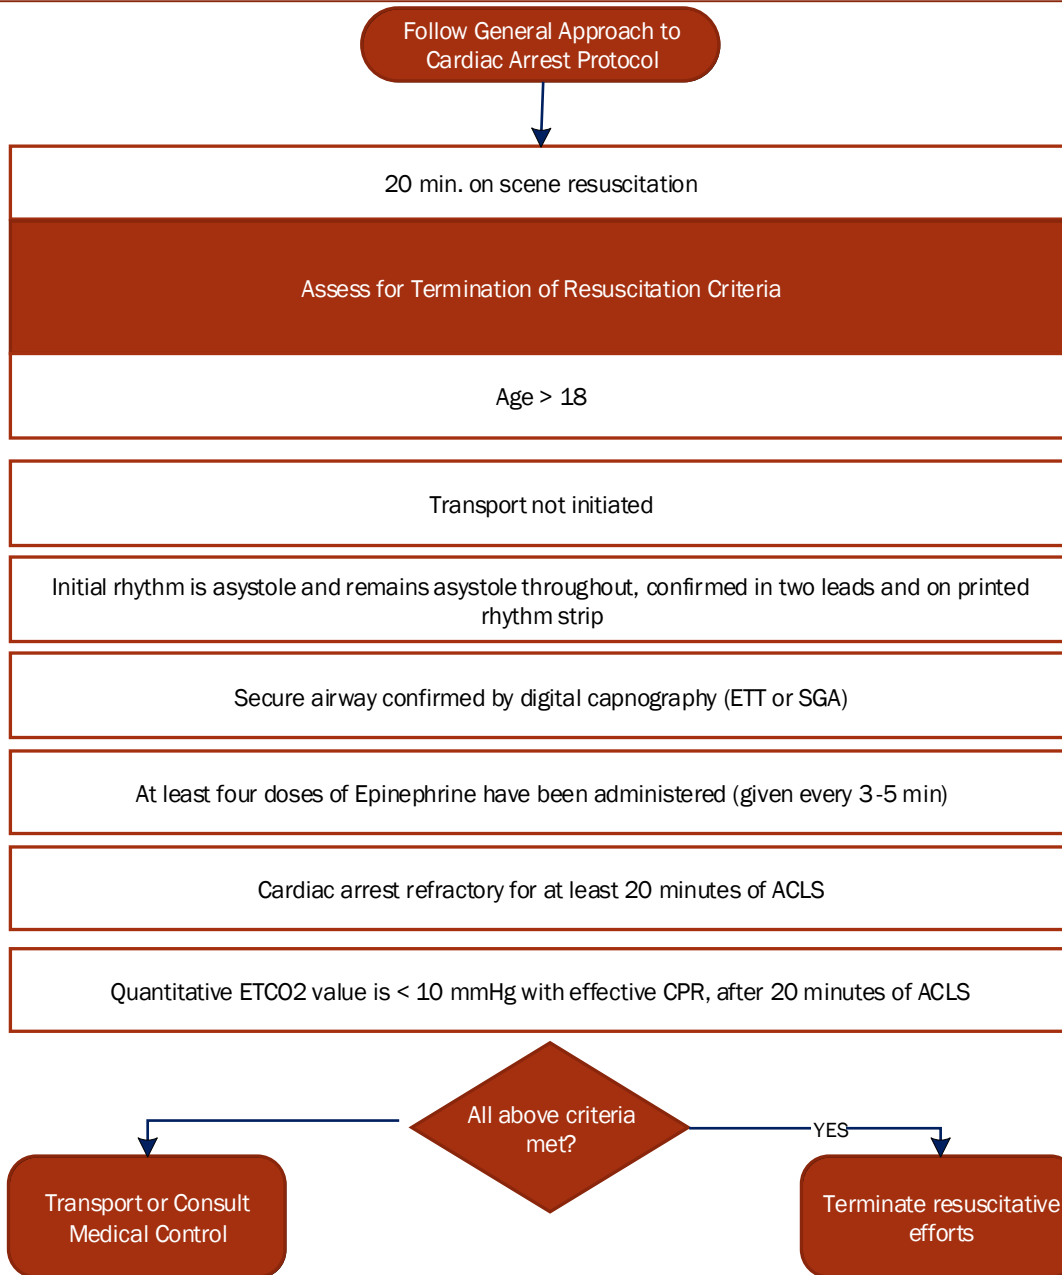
Follow General Approach to Cardiac Arrest Protocol

20 min. on scene resuscitation

Assess for Termination of Resuscitation Criteria

Age > 18

Transport not initiated

Initial rhythm is asystole and remains asystole throughout, confirmed in two leads and on printed rhythm strip

Secure airway confirmed by digital capnography (ETT or SGA)

At least four doses of Epinephrine have been administered (given every 3-5 min)

Cardiac arrest refractory for at least 20 minutes of ACLS

Quantitative ETCO2 value is < 10 mmHg with effective CPR, after 20 minutes of ACLS

All above criteria met?

YES

Transport or Consult Medical Control

Terminate resuscitative efforts